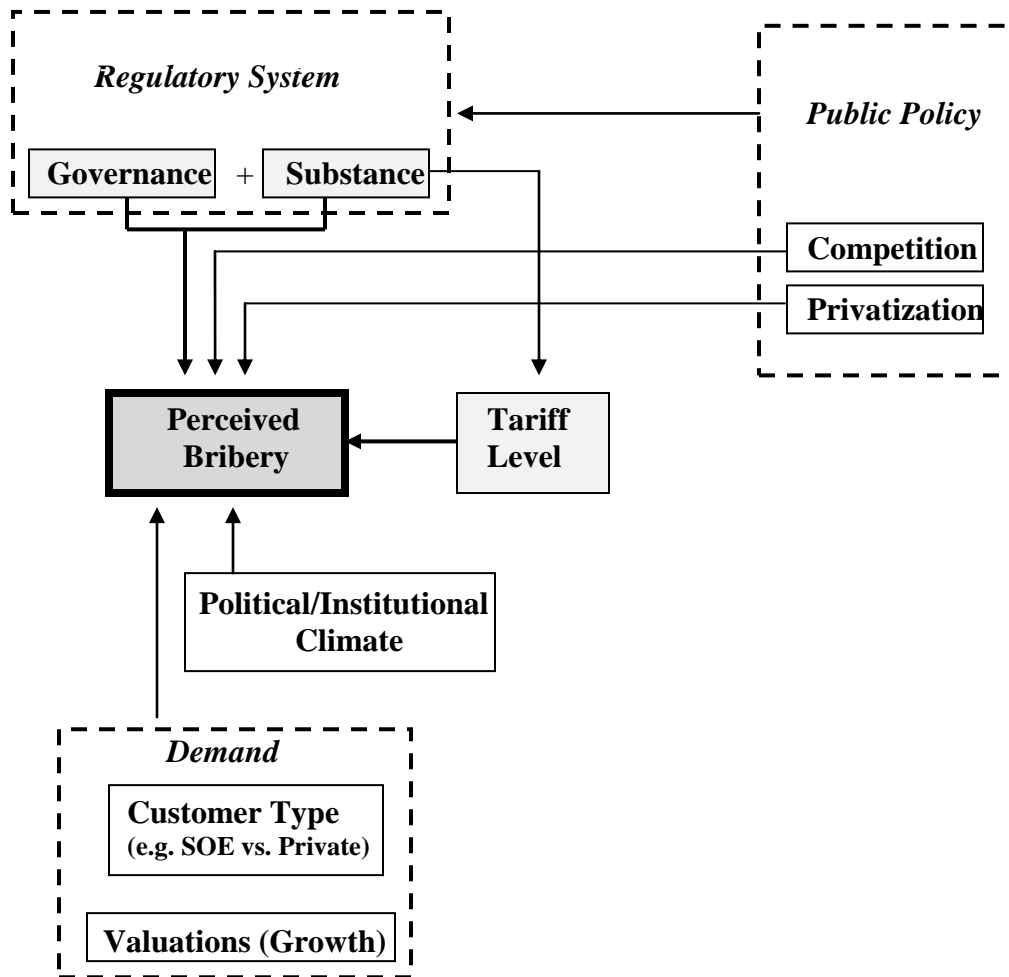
Regulatory System

Governance + Substance

Public Policy

Competition

Privatization

Perceived Bribery

Tariff Level

Political/Institutional Climate

Demand

Customer Type
(e.g. SOE vs. Private)

Valuations (Growth)